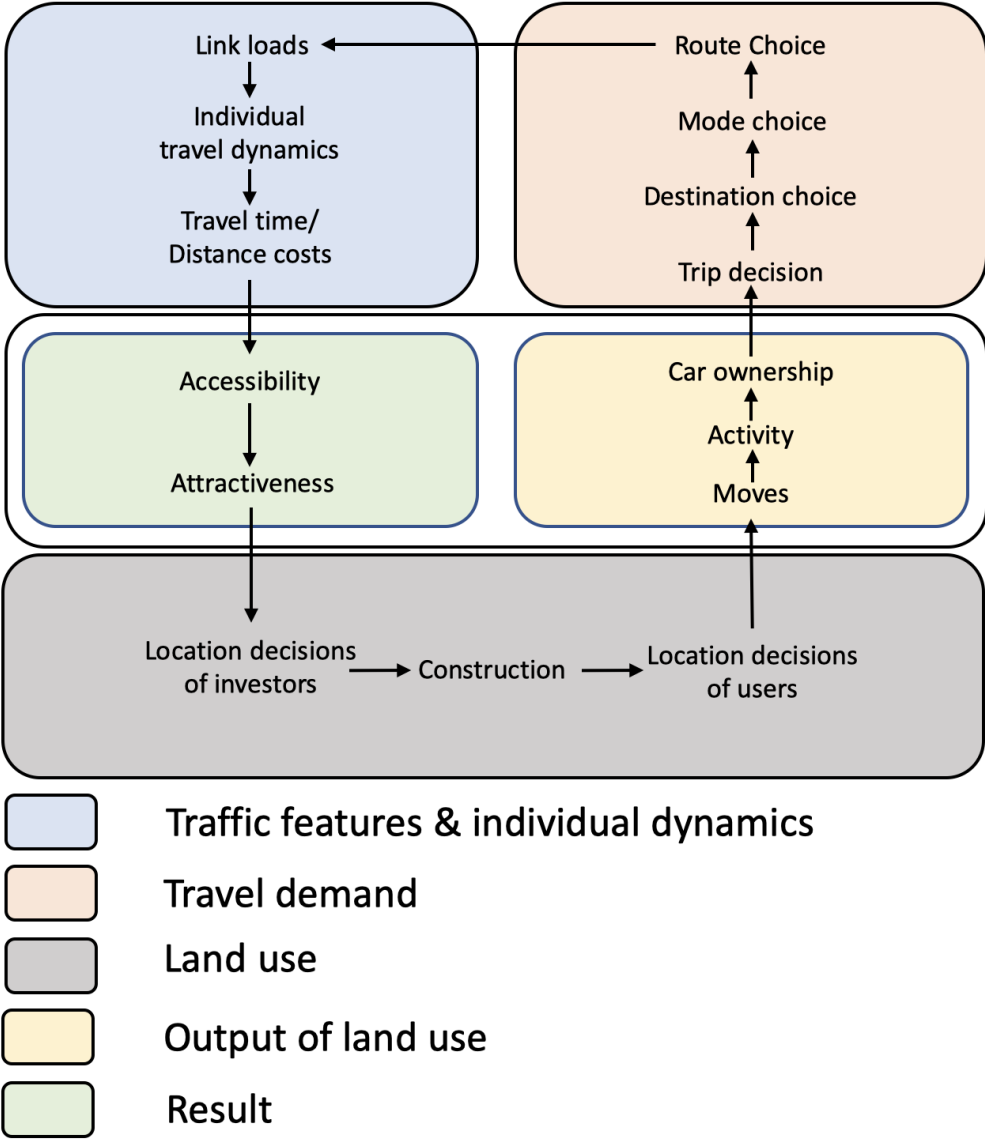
Link loads

Individual travel dynamics

Travel time/ Distance costs

Route Choice

Mode choice

Destination choice

Trip decision

Accessibility

Attractiveness

Car ownership

Activity

Moves

Location decisions of investors

Construction

Location decisions of users

Traffic features & individual dynamics

Travel demand

Land use

Output of land use

Result